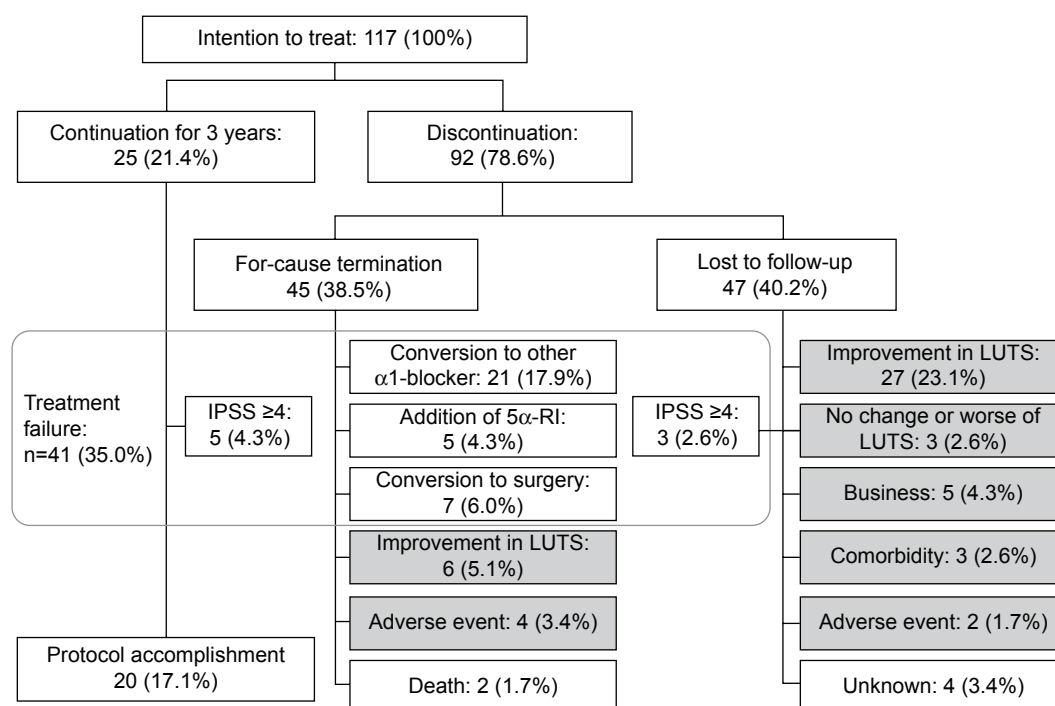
Intention to treat: 117 (100%)

Continuation for 3 years: 25 (21.4%)

Discontinuation: 92 (78.6%)

For-cause termination 45 (38.5%)

Lost to follow-up 47 (40.2%)

Treatment failure: n=41 (35.0%)

IPSS ≥4: 5 (4.3%)

Conversion to other $\alpha$1-blocker: 21 (17.9%)

Addition of 5$\alpha$-RI: 5 (4.3%)

Conversion to surgery: 7 (6.0%)

IPSS ≥4: 3 (2.6%)

Improvement in LUTS: 27 (23.1%)

No change or worse of LUTS: 3 (2.6%)

Business: 5 (4.3%)

Comorbidity: 3 (2.6%)

Adverse event: 2 (1.7%)

Unknown: 4 (3.4%)

Improvement in LUTS: 6 (5.1%)

Adverse event: 4 (3.4%)

Death: 2 (1.7%)

Protocol accomplishment 20 (17.1%)